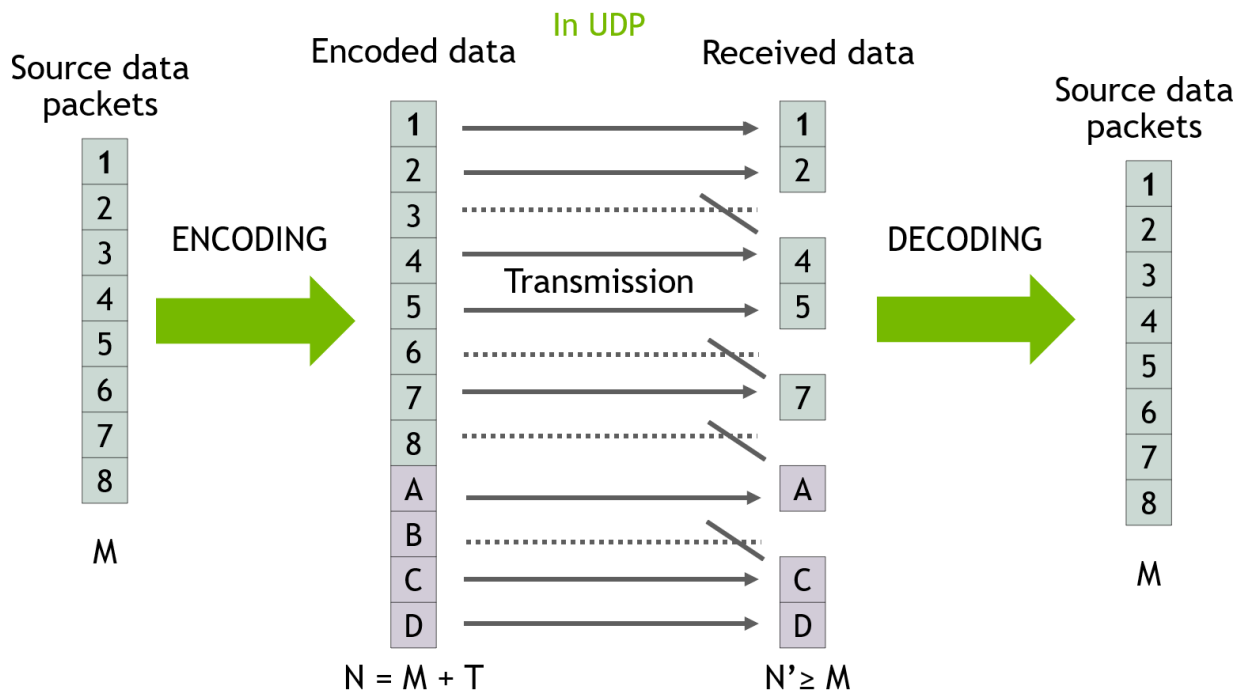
In UDP

Source data packets

1
2
3
4
5
6
7
8

M

ENCODING

Encoded data

1
2
3
4
5
6
7
8
A
B
C
D

N = M + T

Transmission

Received data

1
2
4
5
7
A
C
D

N’≥ M

DECODING

Source data packets

1
2
3
4
5
6
7
8

M